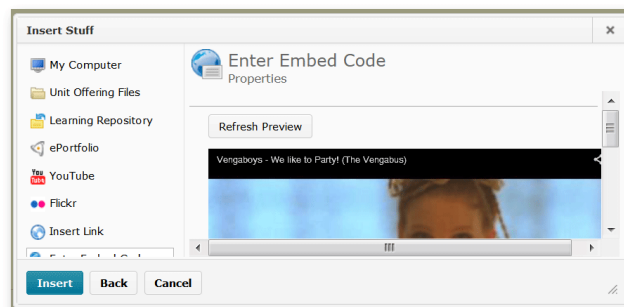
Insert Stuff

×

My Computer

Unit Offering Files

Learning Repository

ePortfolio

You Tube YouTube

Flickr

Insert Link

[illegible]

Enter Embed Code

Properties

Refresh Preview

Vengaboys - We like to Party! (The Vengabus)

Insert

Back

Cancel